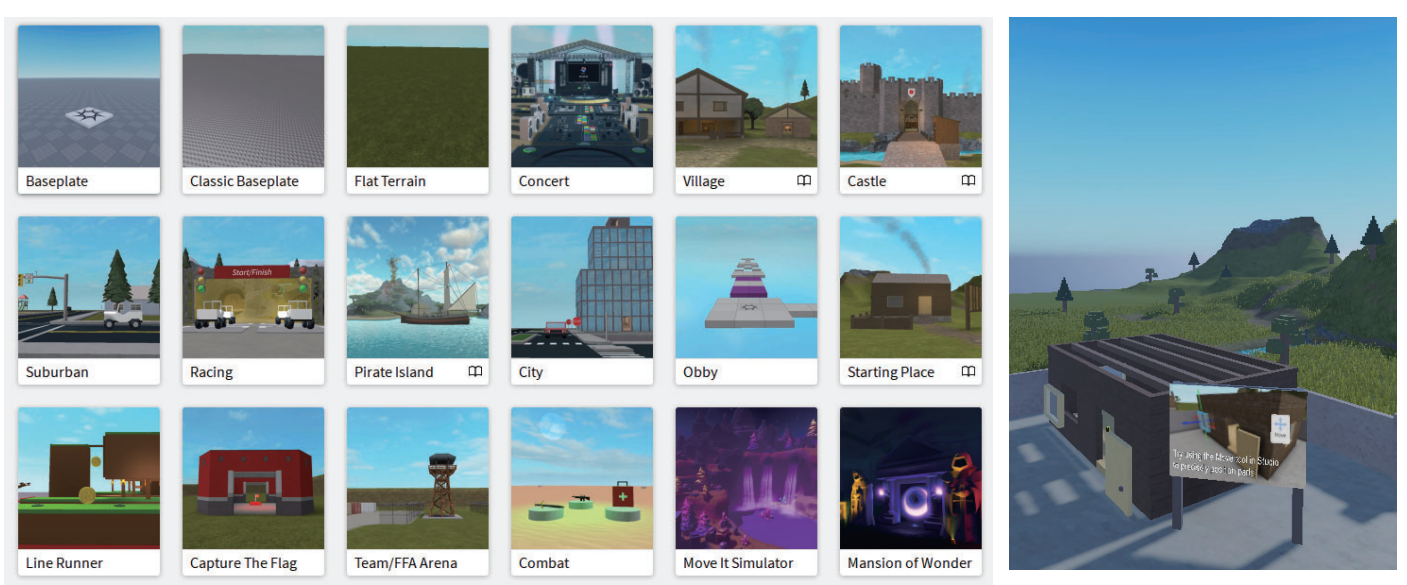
Baseplate

Classic Baseplate

Flat Terrain

Concert

Village

Castle

Suburban

Start/Finish

Racing

Pirate Island

City

Obby

Starting Place

Line Runner

Capture The Flag

Team/FFA Arena

Combat

Move It Simulator

Mansion of Wonder

Move

Try using the Move tool in Studio to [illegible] parts